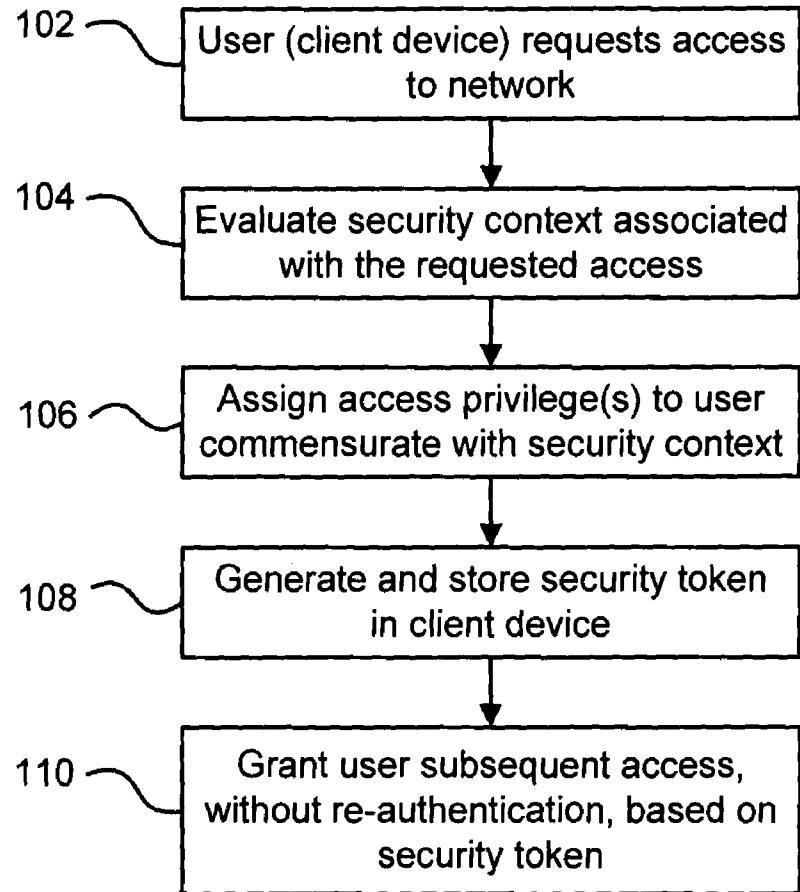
102
User (client device) requests access to network

104
Evaluate security context associated with the requested access

106
Assign access privilege(s) to user commensurate with security context

108
Generate and store security token in client device

110
Grant user subsequent access, without re-authentication, based on security token